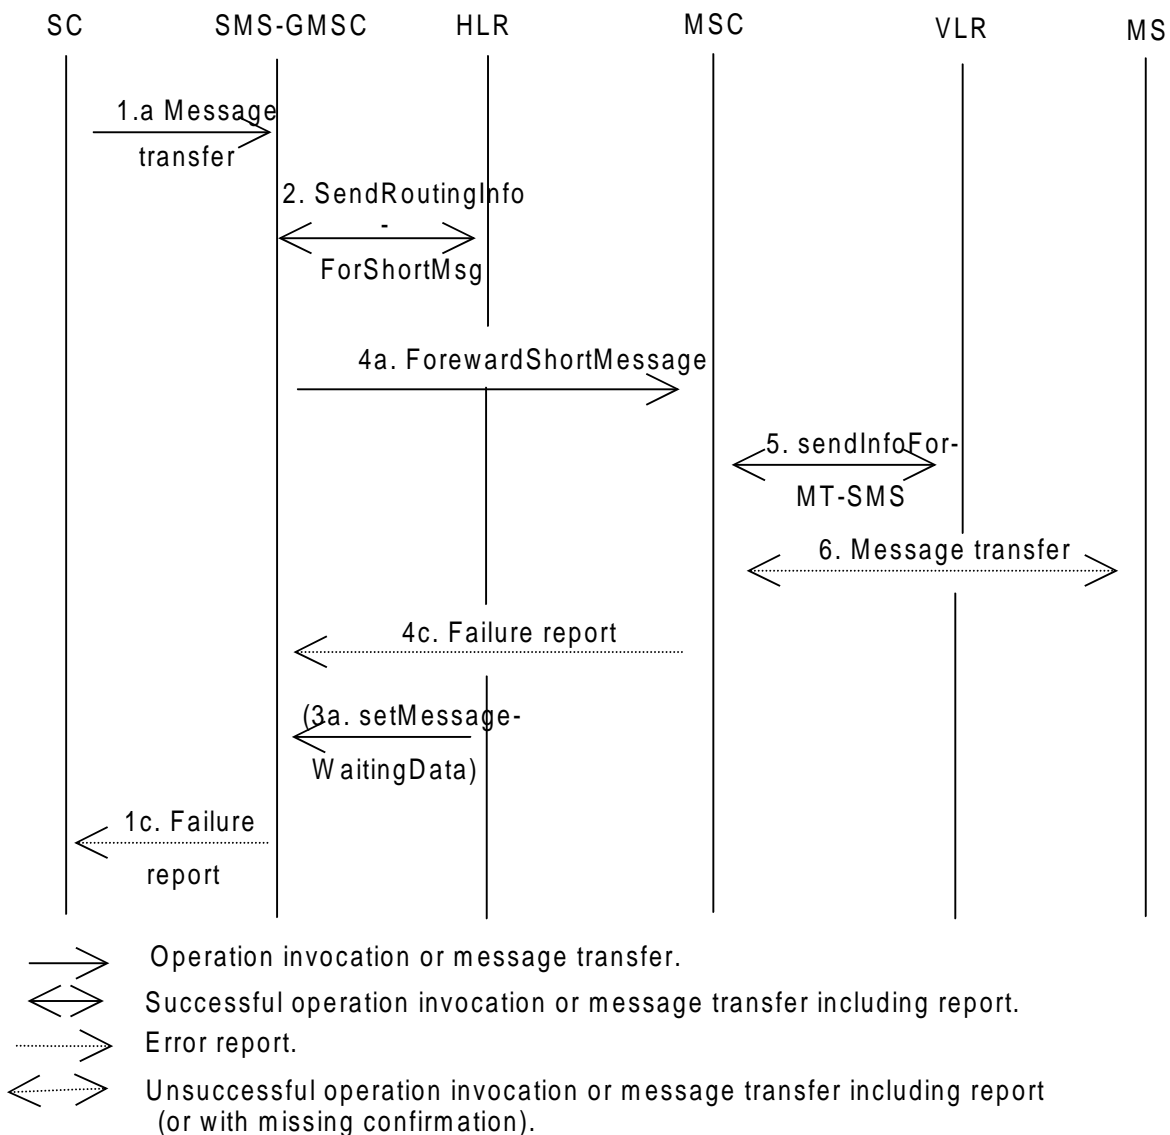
SC SMS-GMSC HLR MSC VLR MS

1.a Message transfer

2. SendRoutingInfo - ForShortMsg

4a. ForewardShortMessage

5. sendInfoFor-MT-SMS

6. Message transfer

4c. Failure report

(3a. setMessage-WaitingData)

1c. Failure report

Operation invocation or message transfer.

Successful operation invocation or message transfer including report.

Error report.

Unsuccessful operation invocation or message transfer including report (or with missing confirmation).